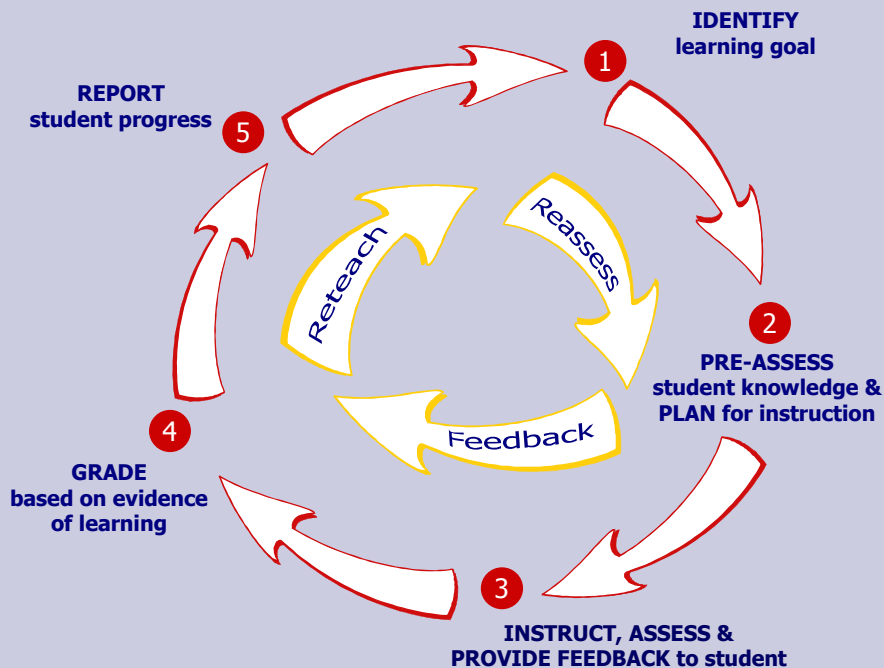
IDENTIFY
learning goal

1

REPORT
student progress

5

Reteach

Reassess

Feedback

2

PRE-ASSESS
student knowledge &
PLAN for instruction

4

GRADE
based on evidence
of learning

3

INSTRUCT, ASSESS &
PROVIDE FEEDBACK to student